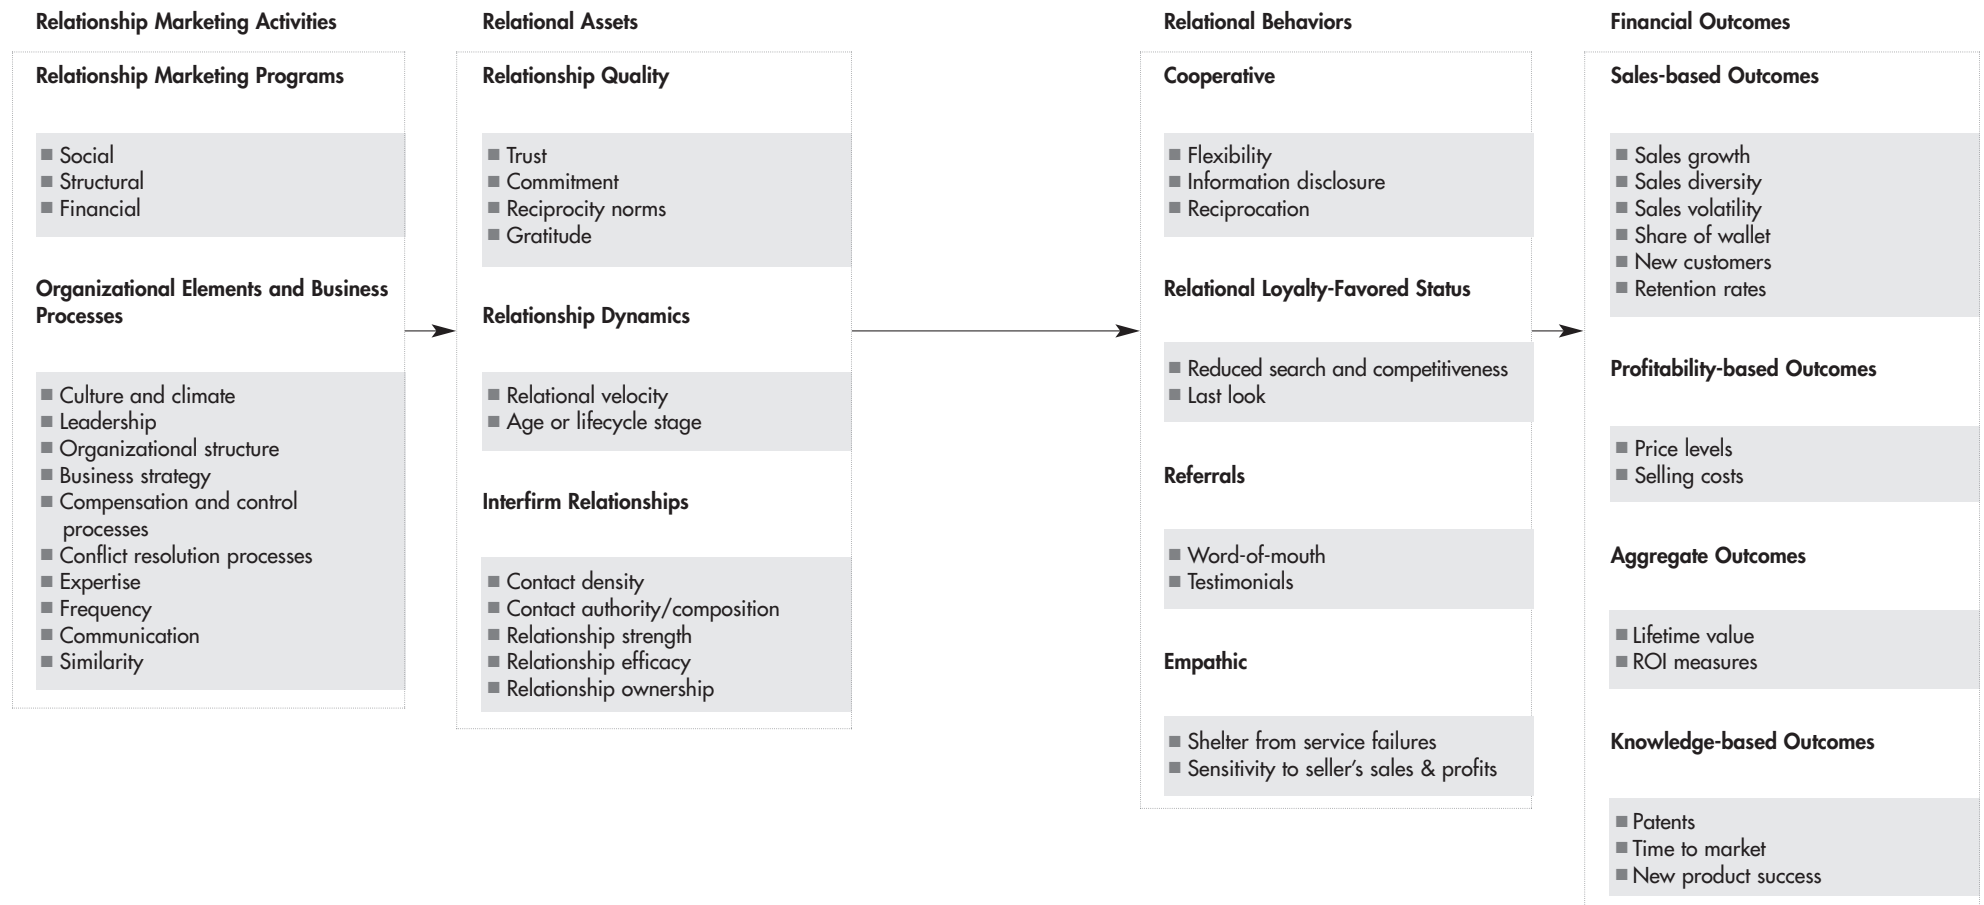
Relationship Marketing Activities

Relationship Marketing Programs

- Social
- Structural
- Financial

Organizational Elements and Business Processes

- Culture and climate
- Leadership
- Organizational structure
- Business strategy
- Compensation and control processes
- Conflict resolution processes
- Expertise
- Frequency
- Communication
- Similarity

Relational Assets

Relationship Quality

- Trust
- Commitment
- Reciprocity norms
- Gratitude

Relationship Dynamics

- Relational velocity
- Age or lifecycle stage

Interfirm Relationships

- Contact density
- Contact authority/composition
- Relationship strength
- Relationship efficacy
- Relationship ownership

Relational Behaviors

Cooperative

- Flexibility
- Information disclosure
- Reciprocation

Relational Loyalty-Favored Status

- Reduced search and competitiveness
- Last look

Referrals

- Word-of-mouth
- Testimonials

Empathic

- Shelter from service failures
- Sensitivity to seller's sales & profits

Financial Outcomes

Sales-based Outcomes

- Sales growth
- Sales diversity
- Sales volatility
- Share of wallet
- New customers
- Retention rates

Profitability-based Outcomes

- Price levels
- Selling costs

Aggregate Outcomes

- Lifetime value
- ROI measures

Knowledge-based Outcomes

- Patents
- Time to market
- New product success